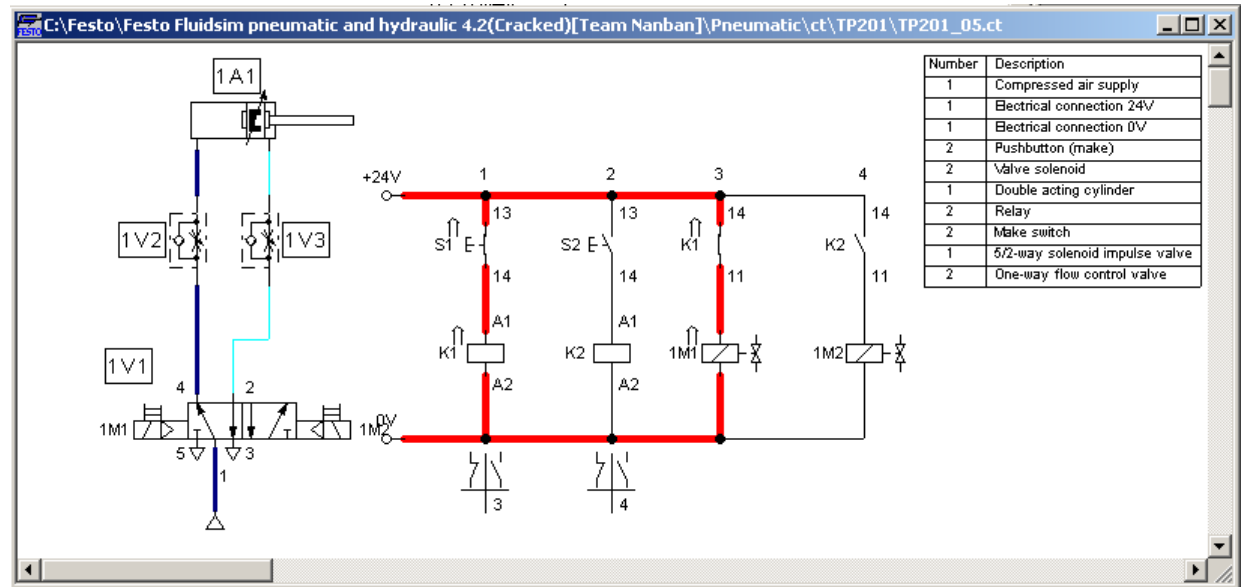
C:\Festo\Festo Fluidsim pneumatic and hydraulic 4.2(Cracked)[Team Nanban]\Pneumatic\ct\TP201\TP201_05.ct

| Number | Description |
|---|---|
| 1 | Compressed air supply |
| 1 | Electrical connection 24V |
| 1 | Electrical connection 0V |
| 2 | Pushbutton (make) |
| 2 | Valve solenoid |
| 1 | Double acting cylinder |
| 2 | Relay |
| 2 | Make switch |
| 1 | 5/2-way solenoid impulse valve |
| 2 | One-way flow control valve |

1A1

1V2

1V3

1V1

4 2

1M1

5 3

1

+24V

1 2 3 4

13 13 14 14

S1 S2 K1 K2

14 14 11 11

A1 A1

K1 K2 1M1 1M2

A2 A2

0V

1M2

3 4